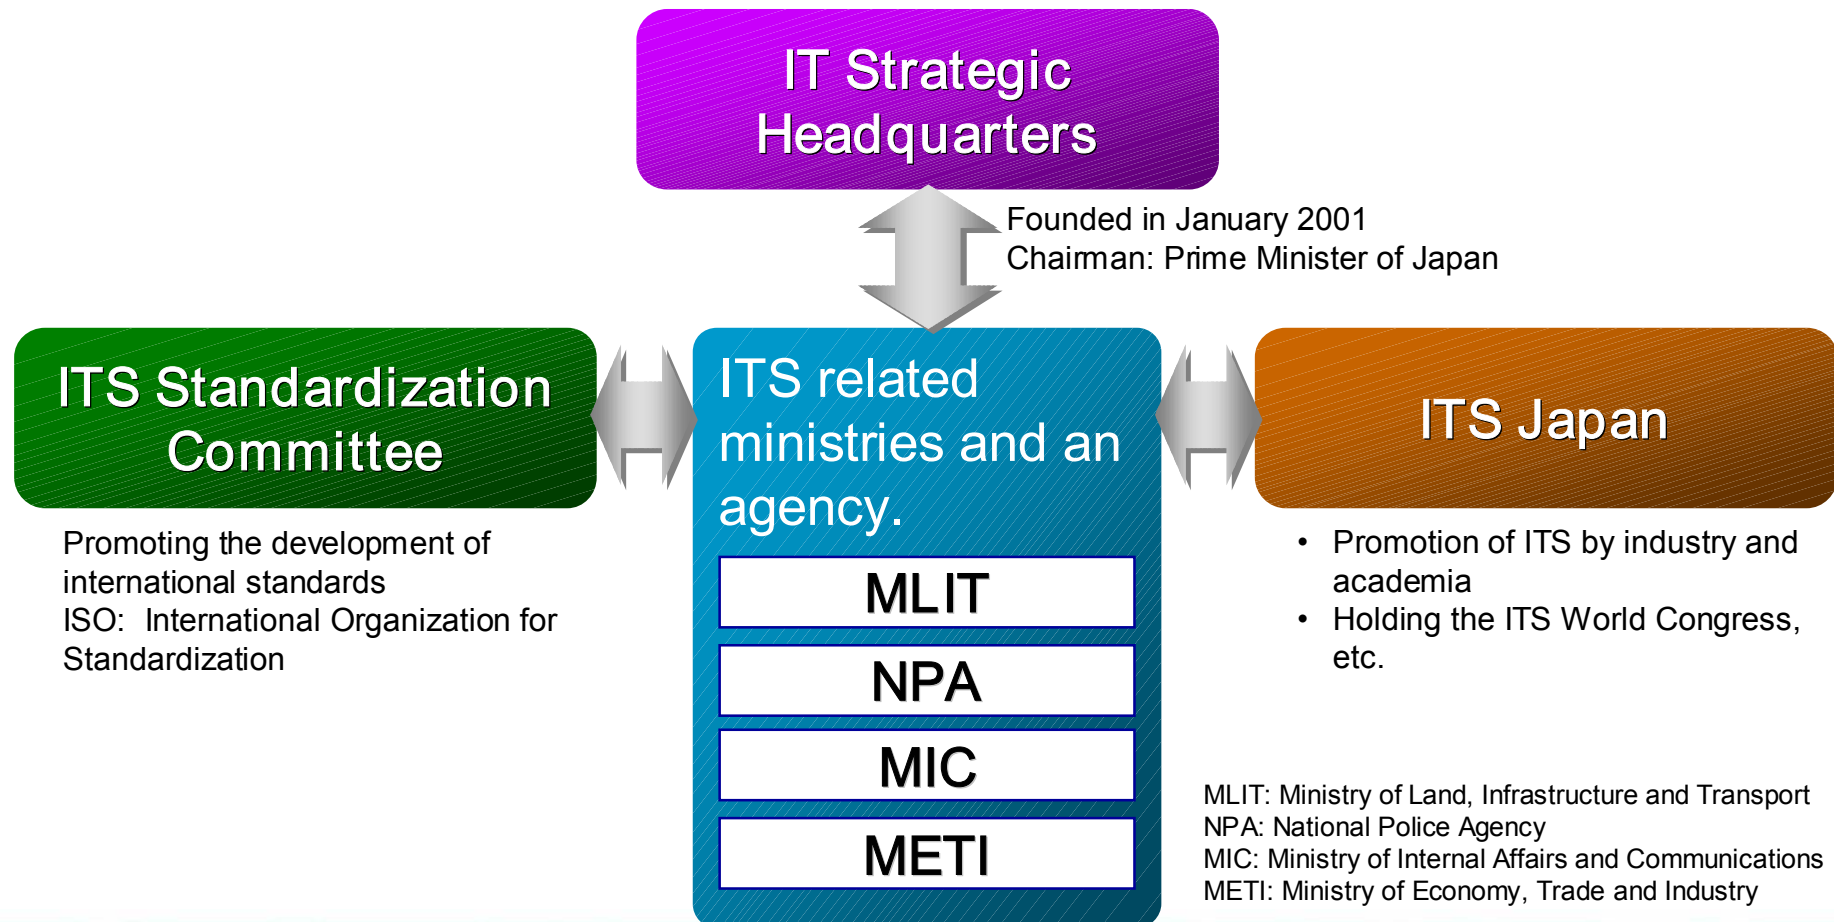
IT Strategic Headquarters

Founded in January 2001
Chairman: Prime Minister of Japan

ITS Standardization Committee

Promoting the development of international standards
ISO: International Organization for Standardization

ITS related ministries and an agency.

MLIT

NPA

MIC

METI

ITS Japan

• Promotion of ITS by industry and academia
• Holding the ITS World Congress, etc.

MLIT: Ministry of Land, Infrastructure and Transport
NPA: National Police Agency
MIC: Ministry of Internal Affairs and Communications
METI: Ministry of Economy, Trade and Industry